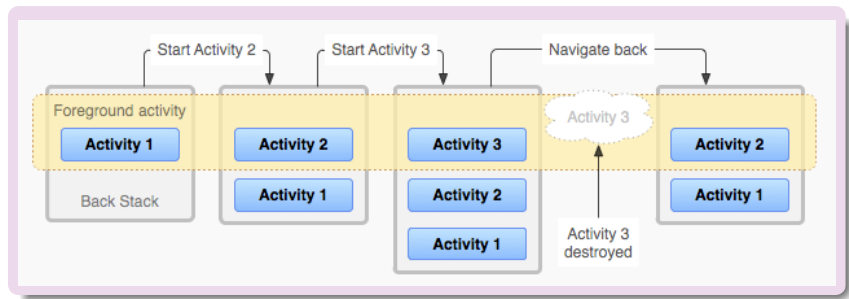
Start Activity 2

Start Activity 3

Navigate back

Foreground activity

Activity 1

Back Stack

Activity 2

Activity 1

Activity 3

Activity 2

Activity 1

Activity 3

Activity 3 destroyed

Activity 2

Activity 1